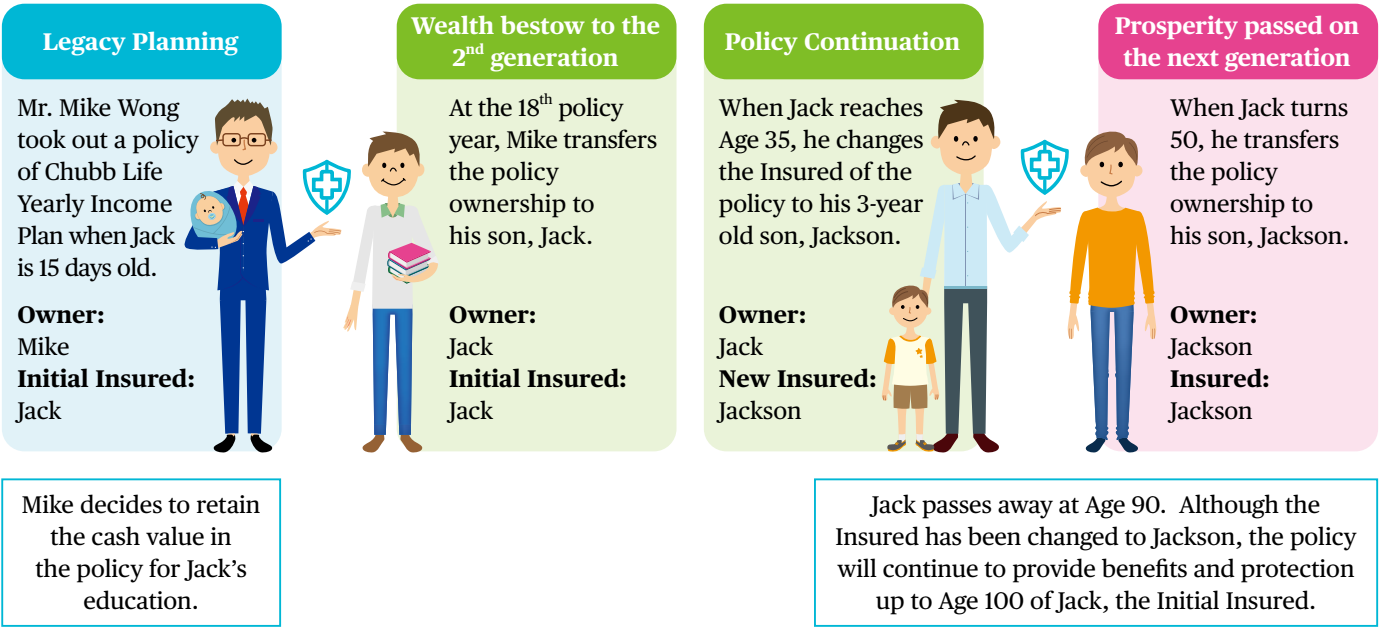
Legacy Planning

Mr. Mike Wong took out a policy of Chubb Life Yearly Income Plan when Jack is 15 days old.

**Owner:**
Mike
**Initial Insured:**
Jack

Wealth bestow to the 2$^{nd}$ generation

At the 18$^{th}$ policy year, Mike transfers the policy ownership to his son, Jack.

**Owner:**
Jack
**Initial Insured:**
Jack

Policy Continuation

When Jack reaches Age 35, he changes the Insured of the policy to his 3-year old son, Jackson.

**Owner:**
Jack
**New Insured:**
Jackson

Prosperity passed on the next generation

When Jack turns 50, he transfers the policy ownership to his son, Jackson.

**Owner:**
Jackson
**Insured:**
Jackson

Mike decides to retain the cash value in the policy for Jack's education.

Jack passes away at Age 90. Although the Insured has been changed to Jackson, the policy will continue to provide benefits and protection up to Age 100 of Jack, the Initial Insured.